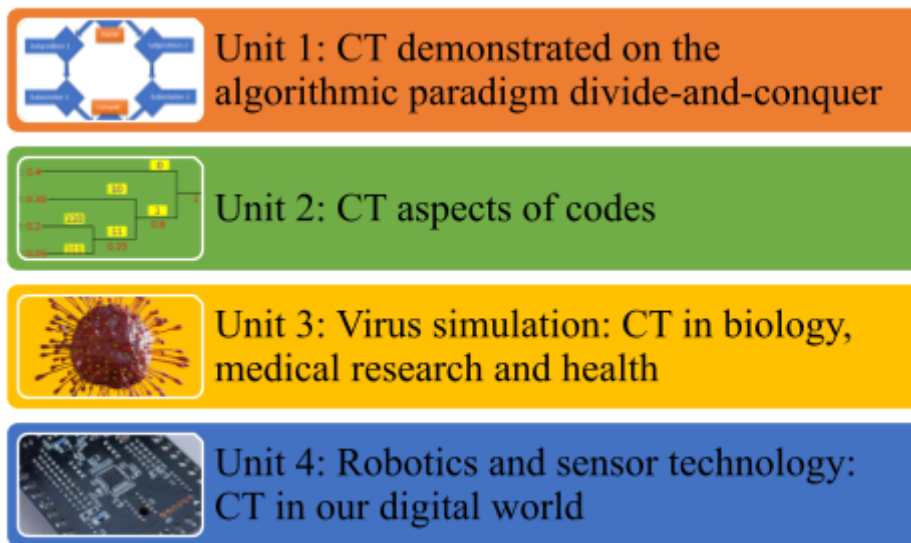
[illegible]

Unit 1: CT demonstrated on the algorithmic paradigm divide-and-conquer

0.4 0.85 0.2 0.05 0 10 110 111 11 1 0.6 0.25

Unit 2: CT aspects of codes

Unit 3: Virus simulation: CT in biology, medical research and health

Unit 4: Robotics and sensor technology: CT in our digital world